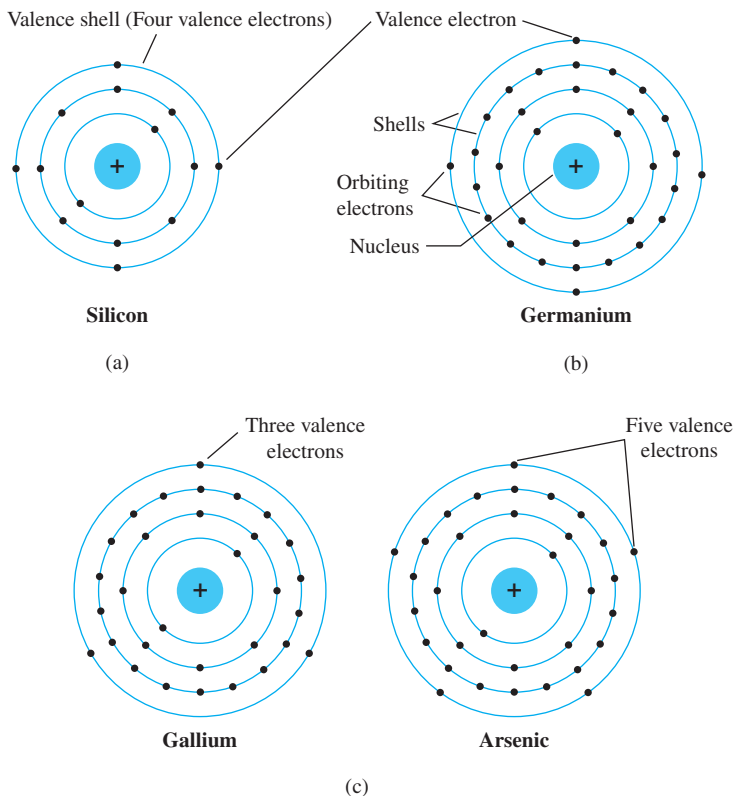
Valence shell (Four valence electrons)

Valence electron

+

Silicon

(a)

Shells

Orbiting electrons

Nucleus

+

Germanium

(b)

Three valence electrons

+

Gallium

Five valence electrons

+

Arsenic

(c)